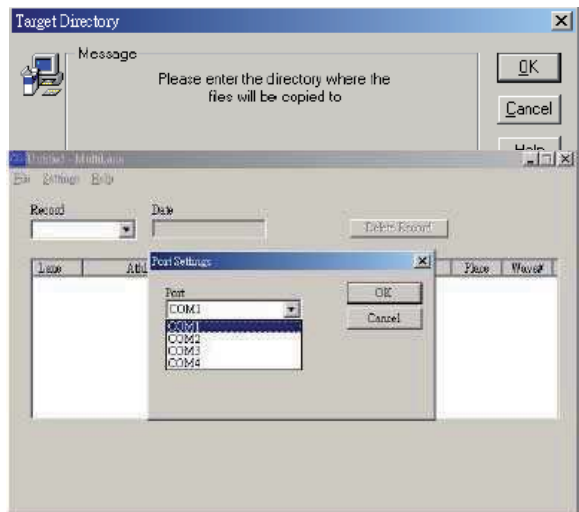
Target Directory

Message

Please enter the directory where the fies will be copied to

OK

Cancel

Help

Untitled - MultiLane

File Settings Help

Record

Date

Delete Record

Lane

Att

Phase

Wave#

Port Settings

Port

COM1

COM1
COM2
COM3
COM4

OK

Cancel